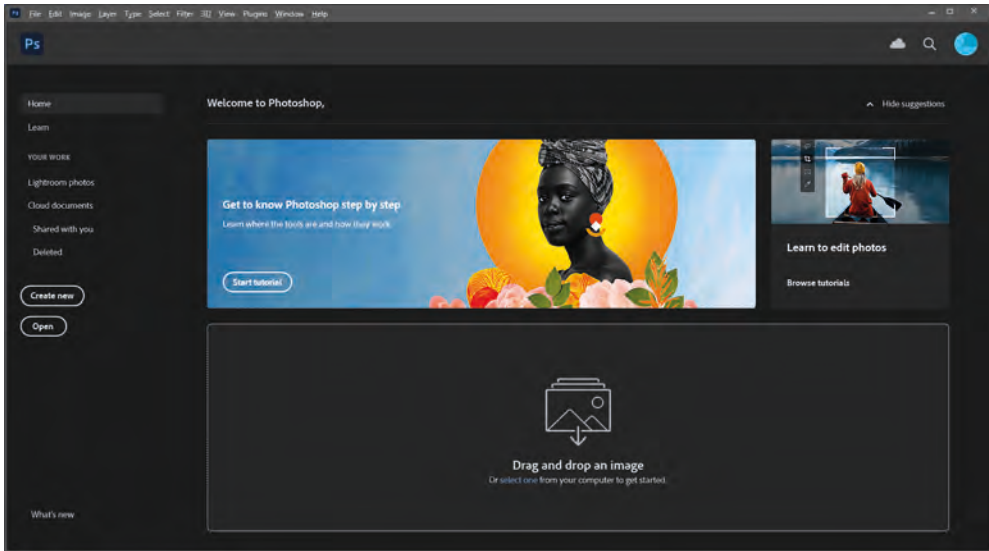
Ps File Edit Image Layer Type Select Filter 3D View Plugins Window Help

Ps

Home

Learn

YOUR WORK

Lightroom photos

Cloud documents

Shared with you

Deleted

Create new

Open

What's new

Welcome to Photoshop,

Hide suggestions

Get to know Photoshop step by step

Learn where the tools are and how they work.

Start tutorial

Learn to edit photos

Browse tutorials

Drag and drop an image

Or select one from your computer to get started.